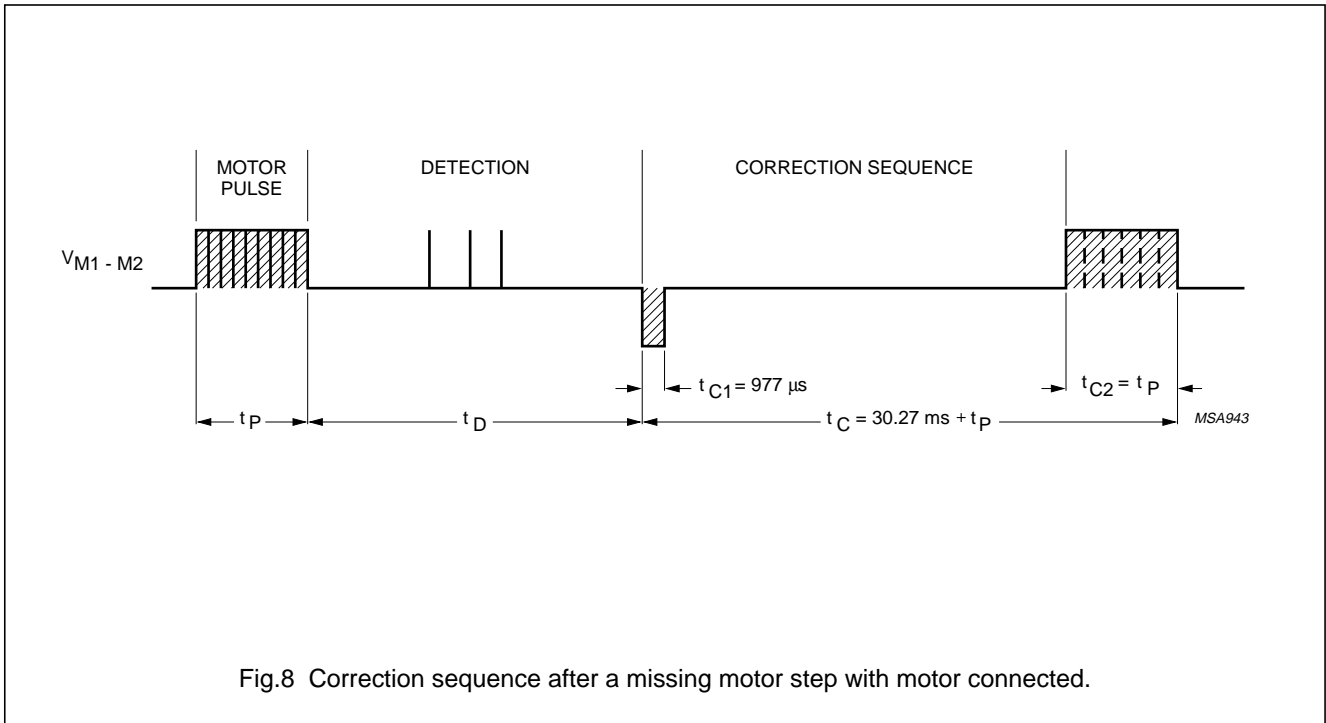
MOTOR PULSE

DETECTION

CORRECTION SEQUENCE

$V_{M1 - M2}$

$t_{C1} = 977$ µs

$t_{C2} = t_P$

$t_P$

$t_D$

$t_C = 30.27$ ms $+ t_P$

MSA943

Fig.8 Correction sequence after a missing motor step with motor connected.